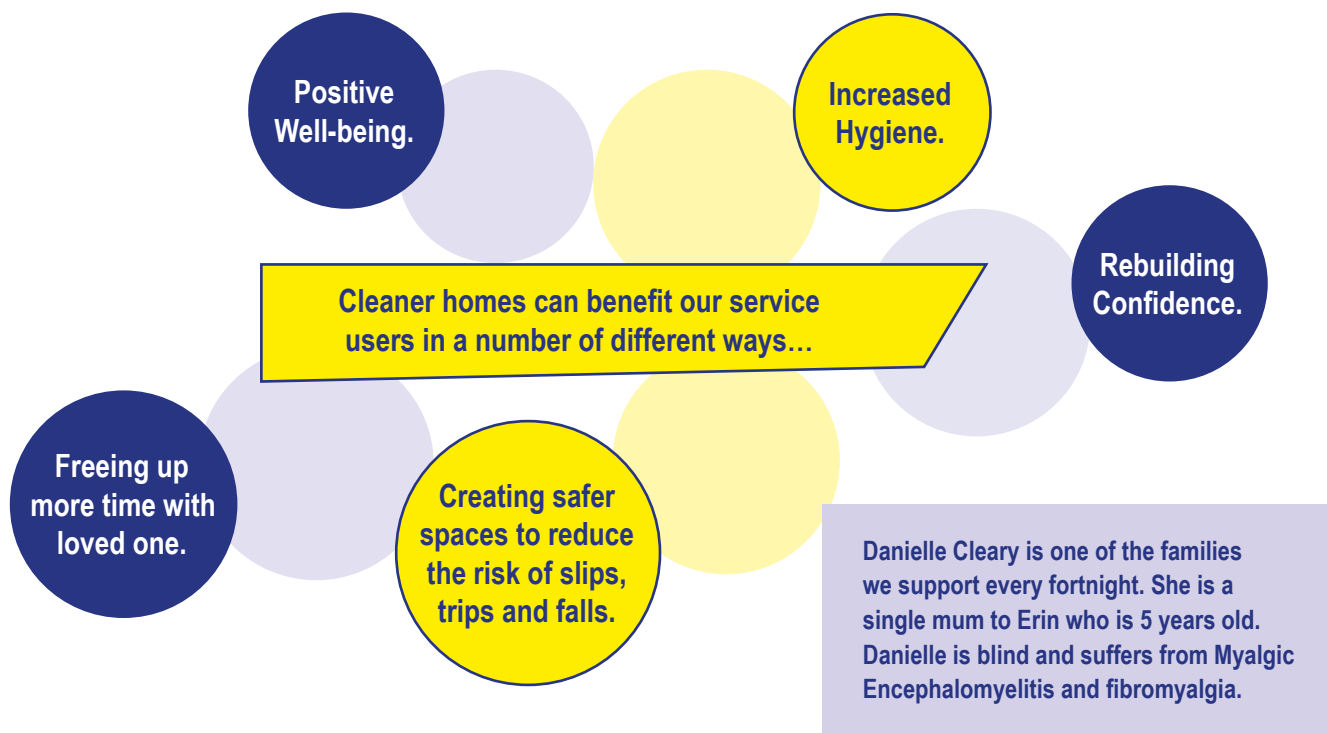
Positive Well-being.

Increased Hygiene.

Rebuilding Confidence.

Cleaner homes can benefit our service users in a number of different ways…

Freeing up more time with loved one.

Creating safer spaces to reduce the risk of slips, trips and falls.

Danielle Cleary is one of the families we support every fortnight. She is a single mum to Erin who is 5 years old. Danielle is blind and suffers from Myalgic Encephalomyelitis and fibromyalgia.